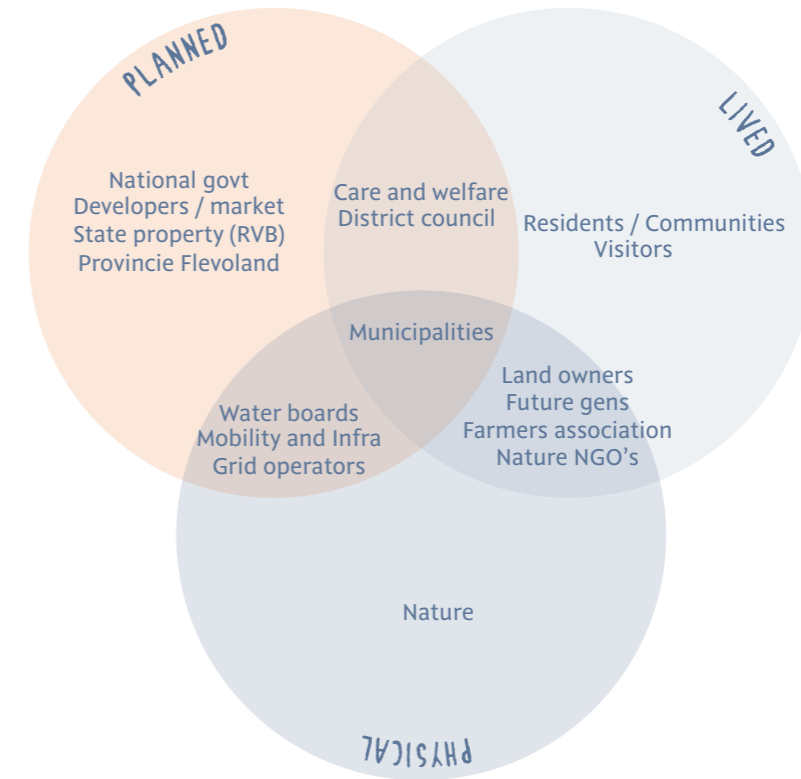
PLANNED

LIVED

National govt
Developers / market
State property (RVB)
Provincie Flevoland

Care and welfare
District council

Residents / Communities
Visitors

Municipalities

Land owners
Future gens
Farmers association
Nature NGO's

Water boards
Mobility and Infra
Grid operators

Nature

PHYSICAL